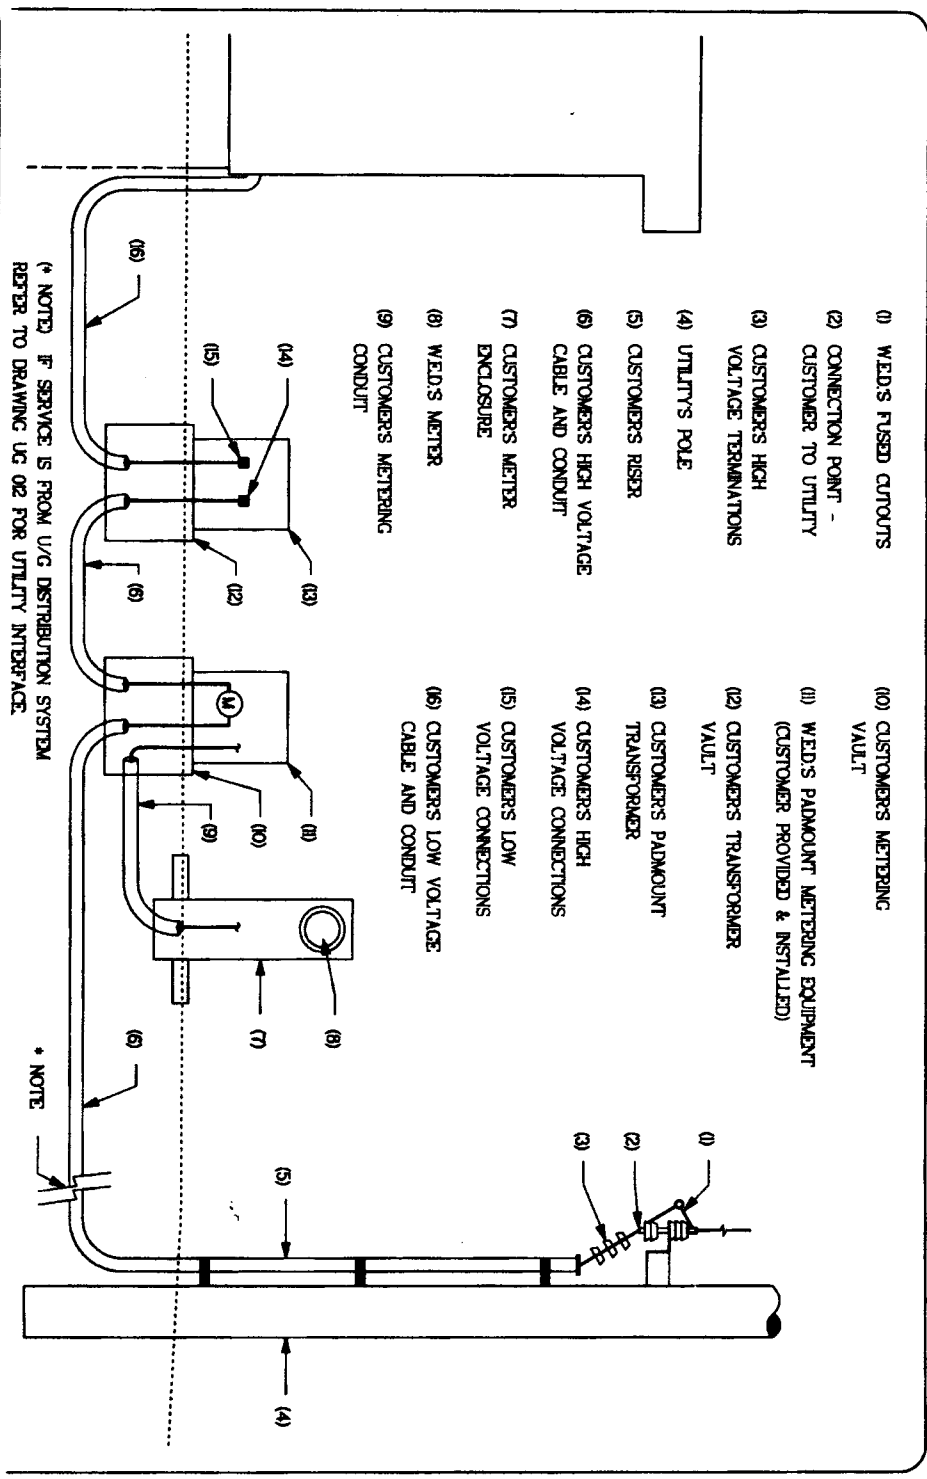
(1) W.E.D.'S FUSED CUTOUTS

(2) CONNECTION POINT - CUSTOMER TO UTILITY

(3) CUSTOMER'S HIGH VOLTAGE TERMINATIONS

(4) UTILITY'S POLE

(5) CUSTOMER'S RISER

(6) CUSTOMER'S HIGH VOLTAGE CABLE AND CONDUIT

(7) CUSTOMER'S METER ENCLOSURE

(8) W.E.D.'S METER

(9) CUSTOMER'S METERING CONDUIT

(10) CUSTOMER'S METERING VAULT

(11) W.E.D.'S PADMOUNT METERING EQUIPMENT (CUSTOMER PROVIDED & INSTALLED)

(12) CUSTOMER'S TRANSFORMER VAULT

(13) CUSTOMER'S PADMOUNT TRANSFORMER

(14) CUSTOMER'S HIGH VOLTAGE CONNECTIONS

(15) CUSTOMER'S LOW VOLTAGE CONNECTIONS

(16) CUSTOMER'S LOW VOLTAGE CABLE AND CONDUIT

(16)
(14)
(15)
(13)
(12)
(6)
M
(11)
(10)
(9)
(8)
(7)
(6)
* NOTE
(5)
(3)
(2)
(1)
(4)

(* NOTE) IF SERVICE IS FROM U/G DISTRIBUTION SYSTEM REFER TO DRAWING UG 02 FOR UTILITY INTERFACE.